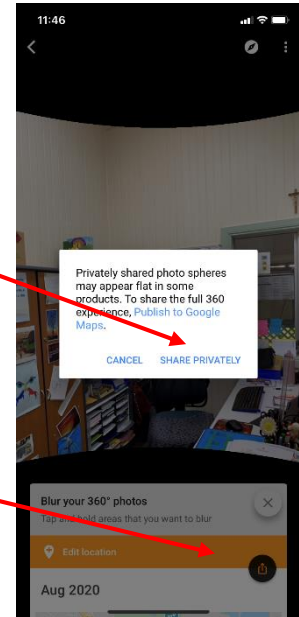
11:46

Privately shared photo spheres may appear flat in some products. To share the full 360 experience, Publish to Google Maps.

CANCEL SHARE PRIVATELY

Blur your 360° photos
Tap and hold areas that you want to blur

Edit location

Aug 2020